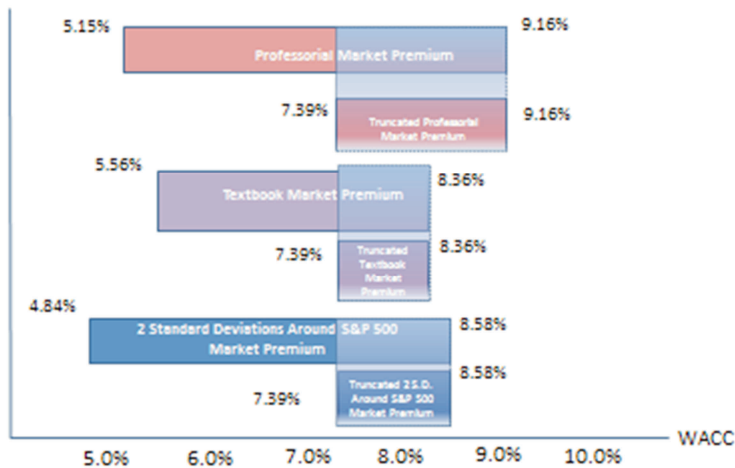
5.15%

Professorial Market Premium

9.16%

7.39%

Truncated Professorial Market Premium

9.16%

5.56%

Textbook Market Premium

8.36%

7.39%

Truncated Textbook Market Premium

8.36%

4.84%

2 Standard Deviations Around S&P 500 Market Premium

8.58%

8.58%

7.39%

Truncated 2 S.D. Around S&P 500 Market Premium

WACC

5.0%

6.0%

7.0%

8.0%

9.0%

10.0%